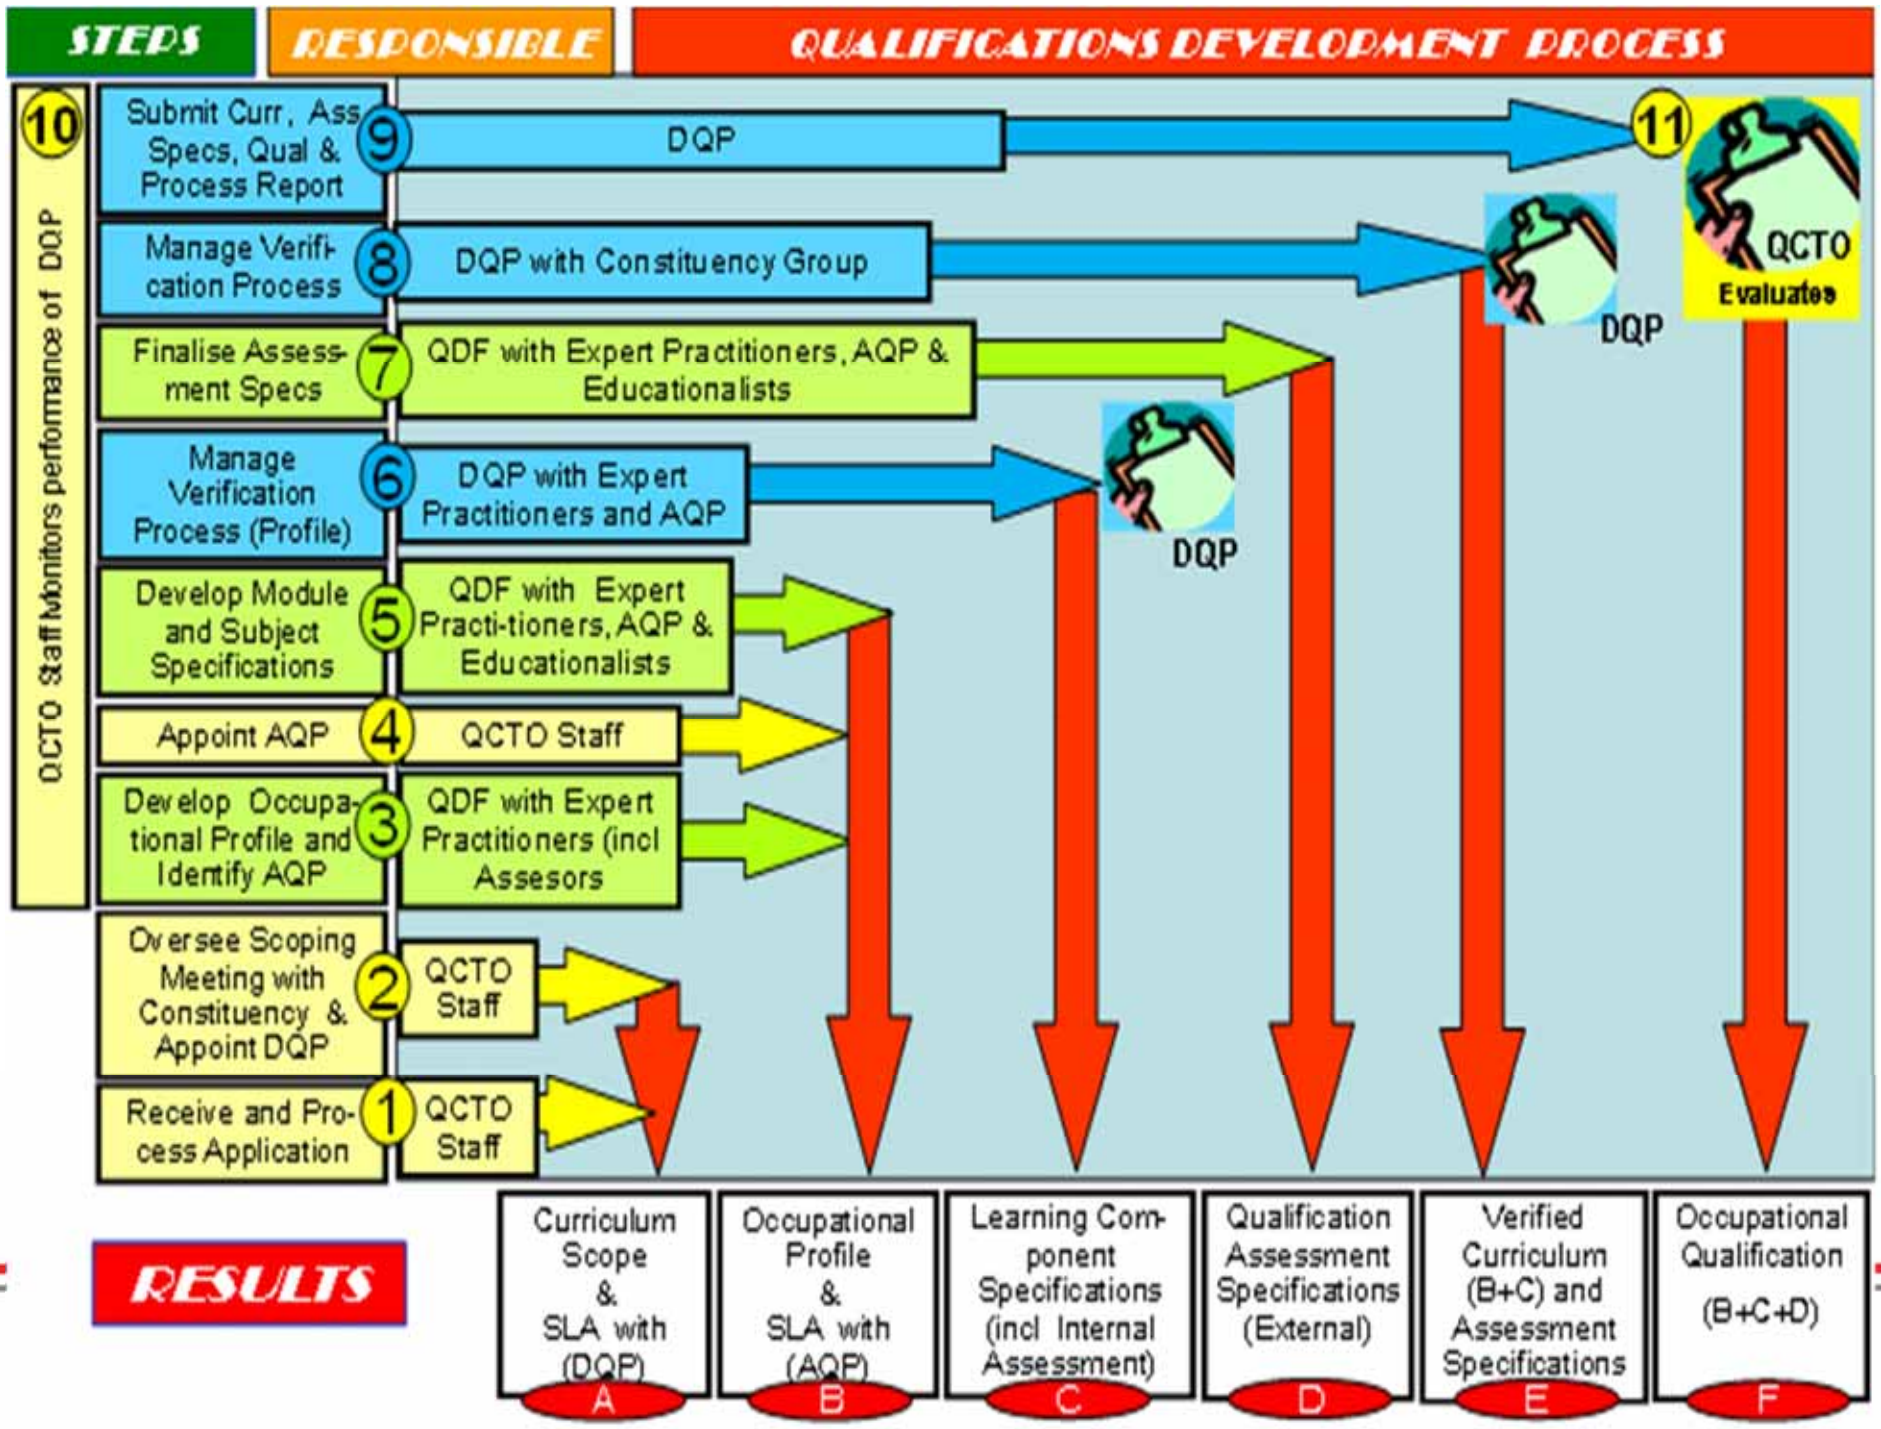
STEPS | RESPONSIBLE | QUALIFICATIONS DEVELOPMENT PROCESS

10 QCTO Staff Monitors performance of DQP

9 Submit Curr, Ass Specs, Qual & Process Report — DQP

8 Manage Verification Process — DQP with Constituency Group

7 Finalise Assessment Specs — QDF with Expert Practitioners, AQP & Educationalists

6 Manage Verification Process (Profile) — DQP with Expert Practitioners and AQP

5 Develop Module and Subject Specifications — QDF with Expert Practi-tioners, AQP & Educationalists

4 Appoint AQP — QCTO Staff

3 Develop Occupational Profile and Identify AQP — QDF with Expert Practitioners (incl Assesors

2 Oversee Scoping Meeting with Constituency & Appoint DQP — QCTO Staff

1 Receive and Process Application — QCTO Staff

11 QCTO Evaluates

DQP

DQP

RESULTS

A Curriculum Scope & SLA with (DQP)

B Occupational Profile & SLA with (AQP)

C Learning Component Specifications (incl Internal Assessment)

D Qualification Assessment Specifications (External)

E Verified Curriculum (B+C) and Assessment Specifications

F Occupational Qualification (B+C+D)